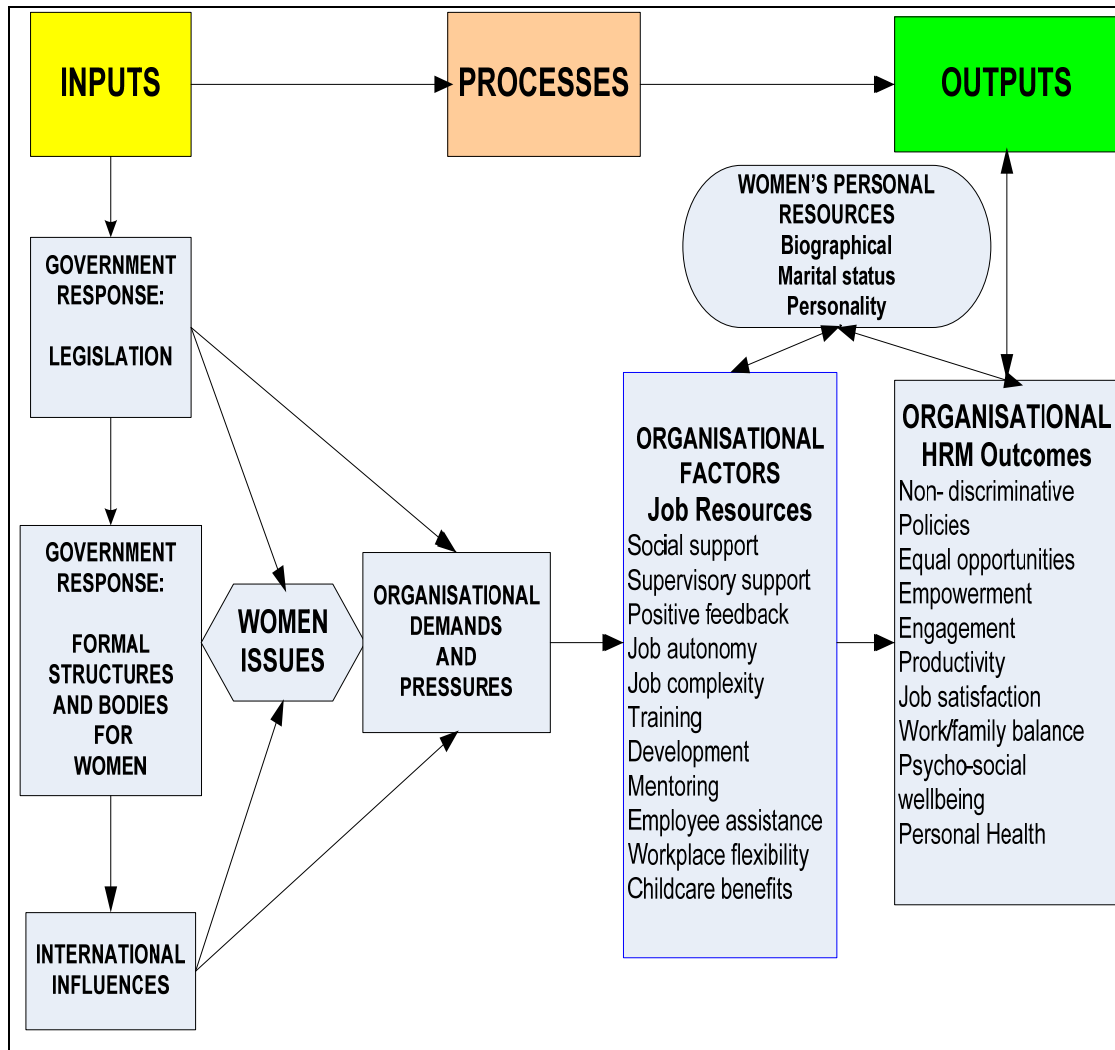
INPUTS

PROCESSES

OUTPUTS

WOMEN'S PERSONAL RESOURCES
Biographical
Marital status
Personality

GOVERNMENT RESPONSE:

LEGISLATION

ORGANISATIONAL FACTORS
Job Resources
Social support
Supervisory support
Positive feedback
Job autonomy
Job complexity
Training
Development
Mentoring
Employee assistance
Workplace flexibility
Childcare benefits

ORGANISATIONAL HRM Outcomes
Non- discriminative Policies
Equal opportunities
Empowerment
Engagement
Productivity
Job satisfaction
Work/family balance
Psycho-social wellbeing
Personal Health

GOVERNMENT RESPONSE:

FORMAL STRUCTURES AND BODIES FOR WOMEN

WOMEN ISSUES

ORGANISATIONAL DEMANDS AND PRESSURES

INTERNATIONAL INFLUENCES